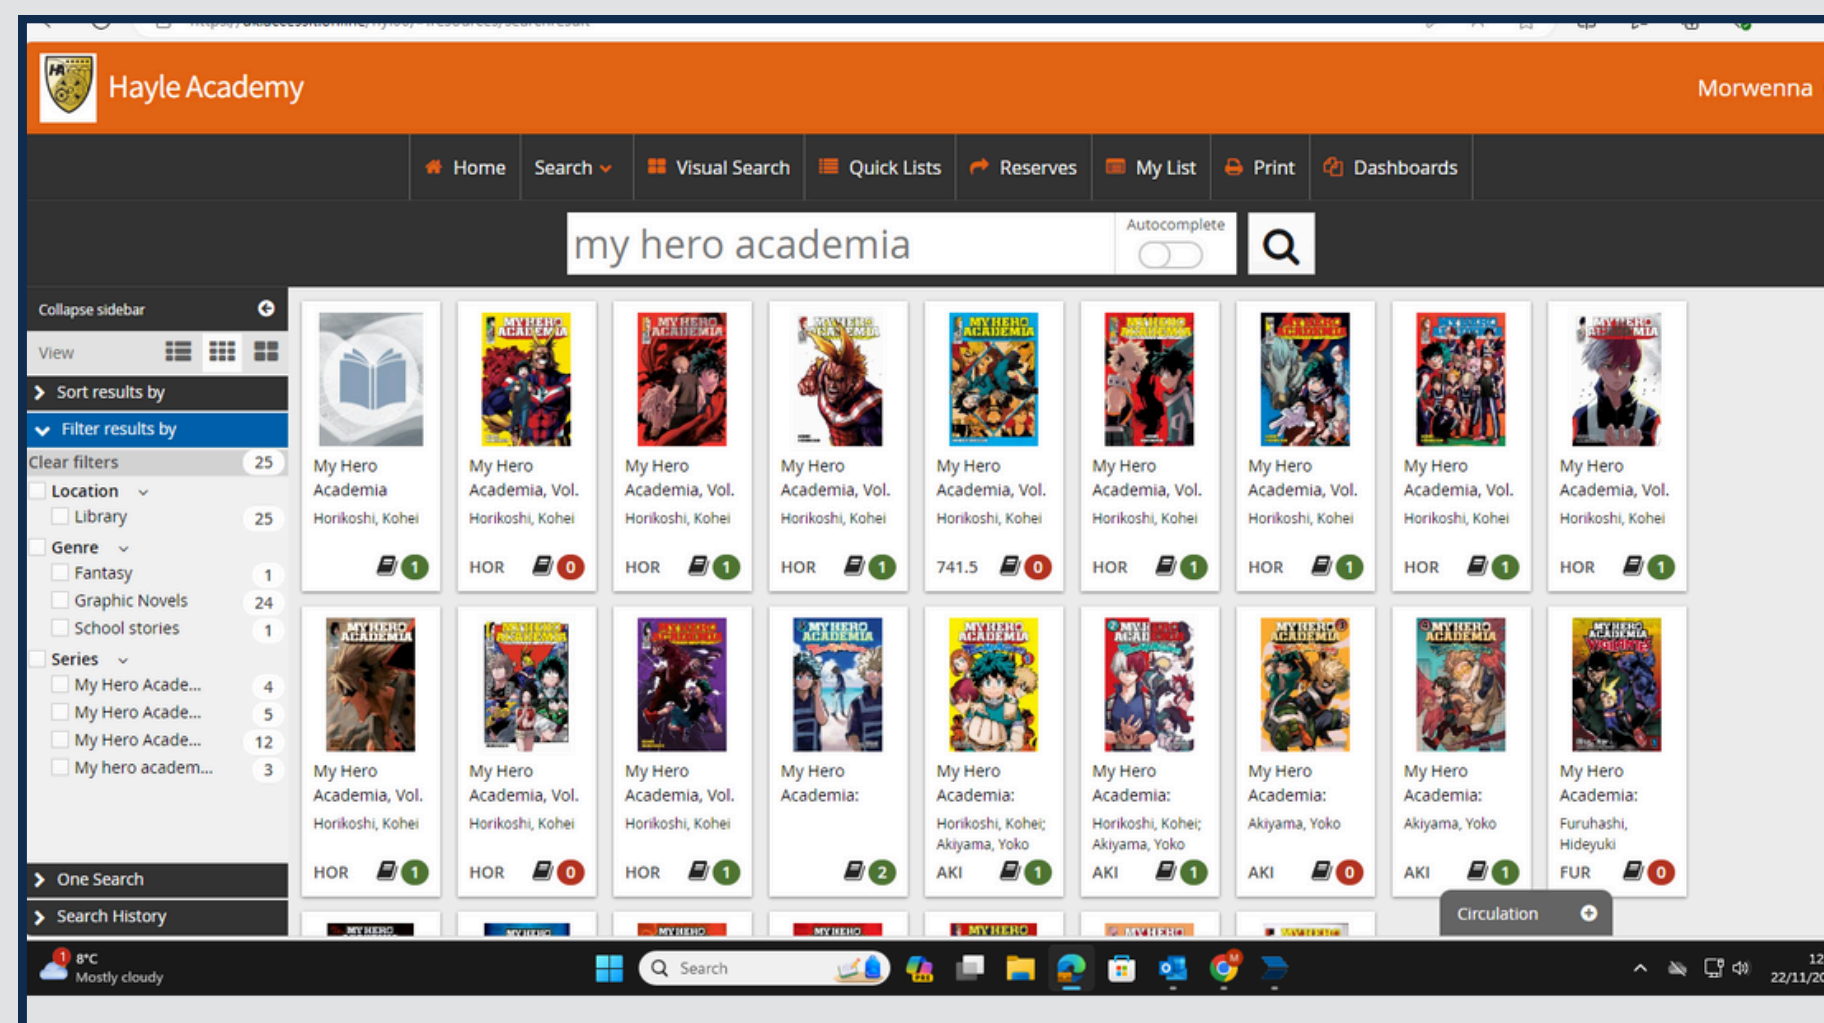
Hayle Academy

Morwenna

Home Search Visual Search Quick Lists Reserves My List Print Dashboards

my hero academia

Autocomplete

Collapse sidebar

View

Sort results by

Filter results by

Clear filters 25

Location

Library 25

Genre

Fantasy 1

Graphic Novels 24

School stories 1

Series

My Hero Acade... 4

My Hero Acade... 5

My Hero Acade... 12

My hero academ... 3

One Search

Search History

My Hero Academia
Horikoshi, Kohei
1

My Hero Academia, Vol.
Horikoshi, Kohei
HOR 0

My Hero Academia, Vol.
Horikoshi, Kohei
HOR 1

My Hero Academia, Vol.
Horikoshi, Kohei
HOR 1

My Hero Academia, Vol.
Horikoshi, Kohei
741.5 0

My Hero Academia, Vol.
Horikoshi, Kohei
HOR 1

My Hero Academia, Vol.
Horikoshi, Kohei
HOR 1

My Hero Academia, Vol.
Horikoshi, Kohei
HOR 1

My Hero Academia, Vol.
Horikoshi, Kohei
HOR 1

My Hero Academia, Vol.
Horikoshi, Kohei
HOR 1

My Hero Academia, Vol.
Horikoshi, Kohei
HOR 0

My Hero Academia, Vol.
Horikoshi, Kohei
HOR 1

My Hero Academia:
2

My Hero Academia:
Horikoshi, Kohei; Akiyama, Yoko
AKI 1

My Hero Academia:
Horikoshi, Kohei; Akiyama, Yoko
AKI 1

My Hero Academia:
Akiyama, Yoko
AKI 0

My Hero Academia:
Akiyama, Yoko
AKI 1

My Hero Academia:
Furuhashi, Hideyuki
FUR 0

Circulation

8°C
Mostly cloudy

Search

12
22/11/2